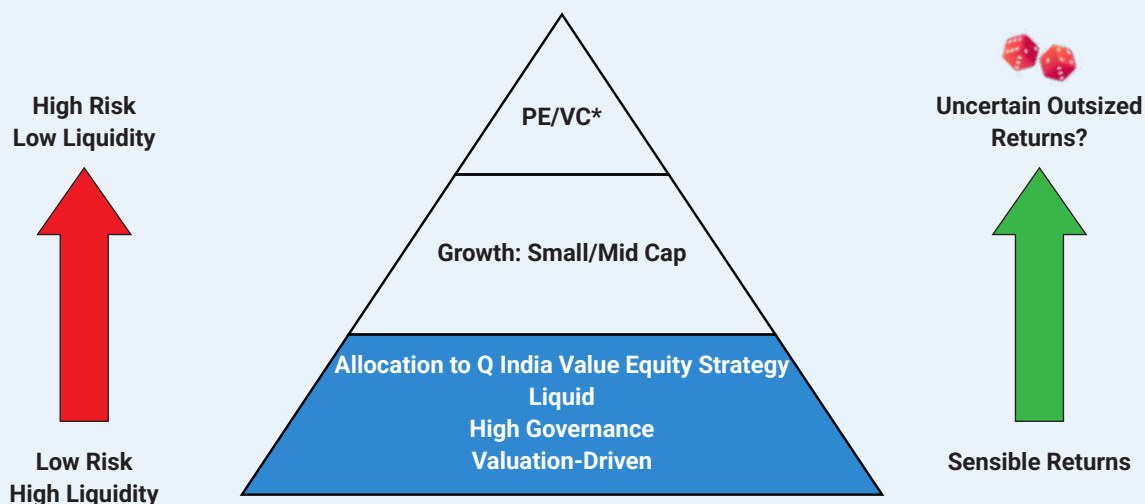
High Risk
Low Liquidity

PE/VC*

Uncertain Outsized Returns?

Growth: Small/Mid Cap

Allocation to Q India Value Equity Strategy
Liquid
High Governance
Valuation-Driven

Low Risk
High Liquidity

Sensible Returns